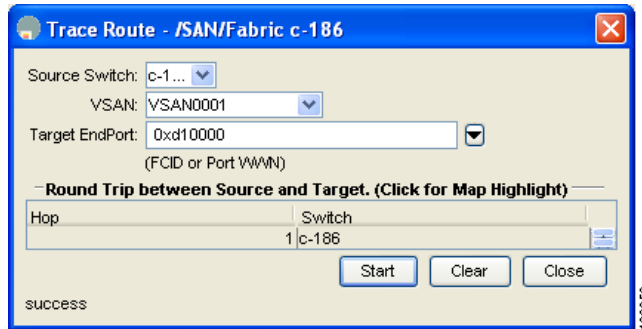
Trace Route - /SAN/Fabric c-186

Source Switch: c-1...

VSAN: VSAN0001

Target EndPort: 0xd10000

(FCID or Port WWN)

Round Trip between Source and Target. (Click for Map Highlight)

| Hop | Switch |
|---|---|
| 1 | c-186 |

Start Clear Close

success